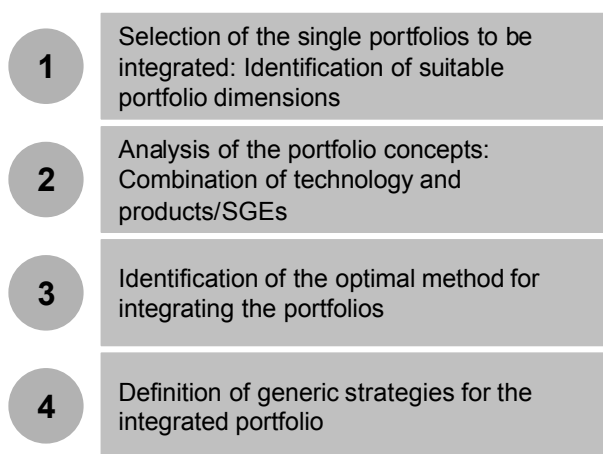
1

Selection of the single portfolios to be integrated: Identification of suitable portfolio dimensions

2

Analysis of the portfolio concepts: Combination of technology and products/SGEs

3

Identification of the optimal method for integrating the portfolios

4

Definition of generic strategies for the integrated portfolio